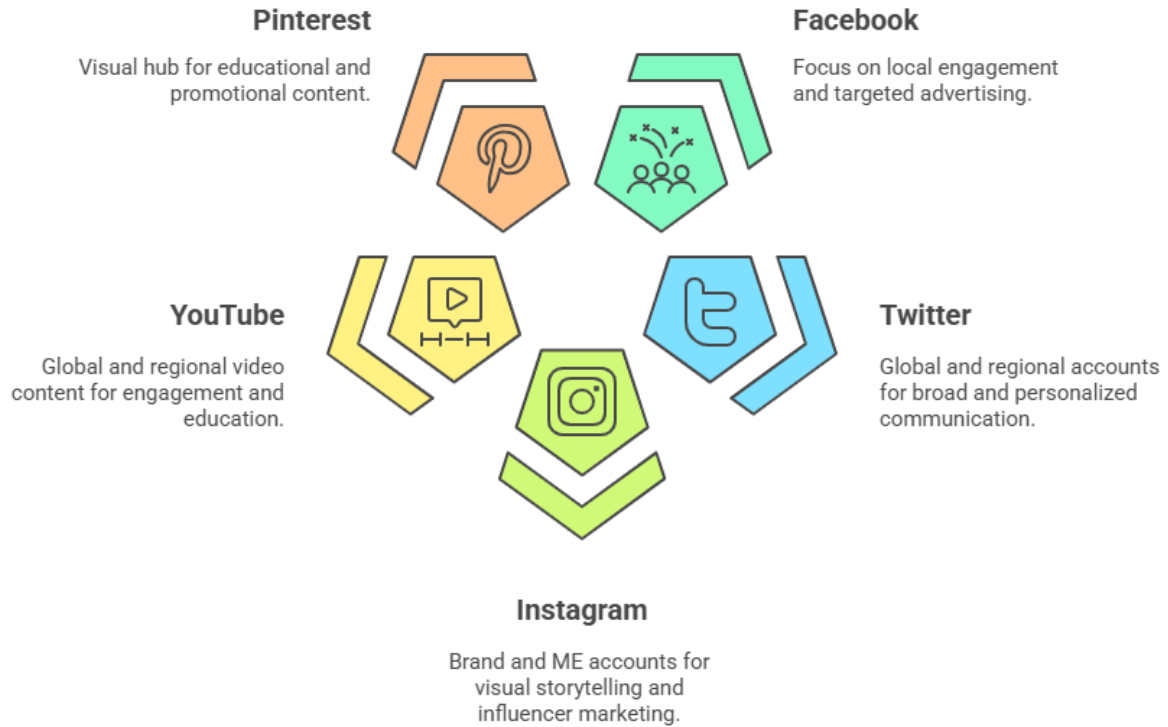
Pinterest

Visual hub for educational and promotional content.

Facebook

Focus on local engagement and targeted advertising.

YouTube

Global and regional video content for engagement and education.

Twitter

Global and regional accounts for broad and personalized communication.

Instagram

Brand and ME accounts for visual storytelling and influencer marketing.